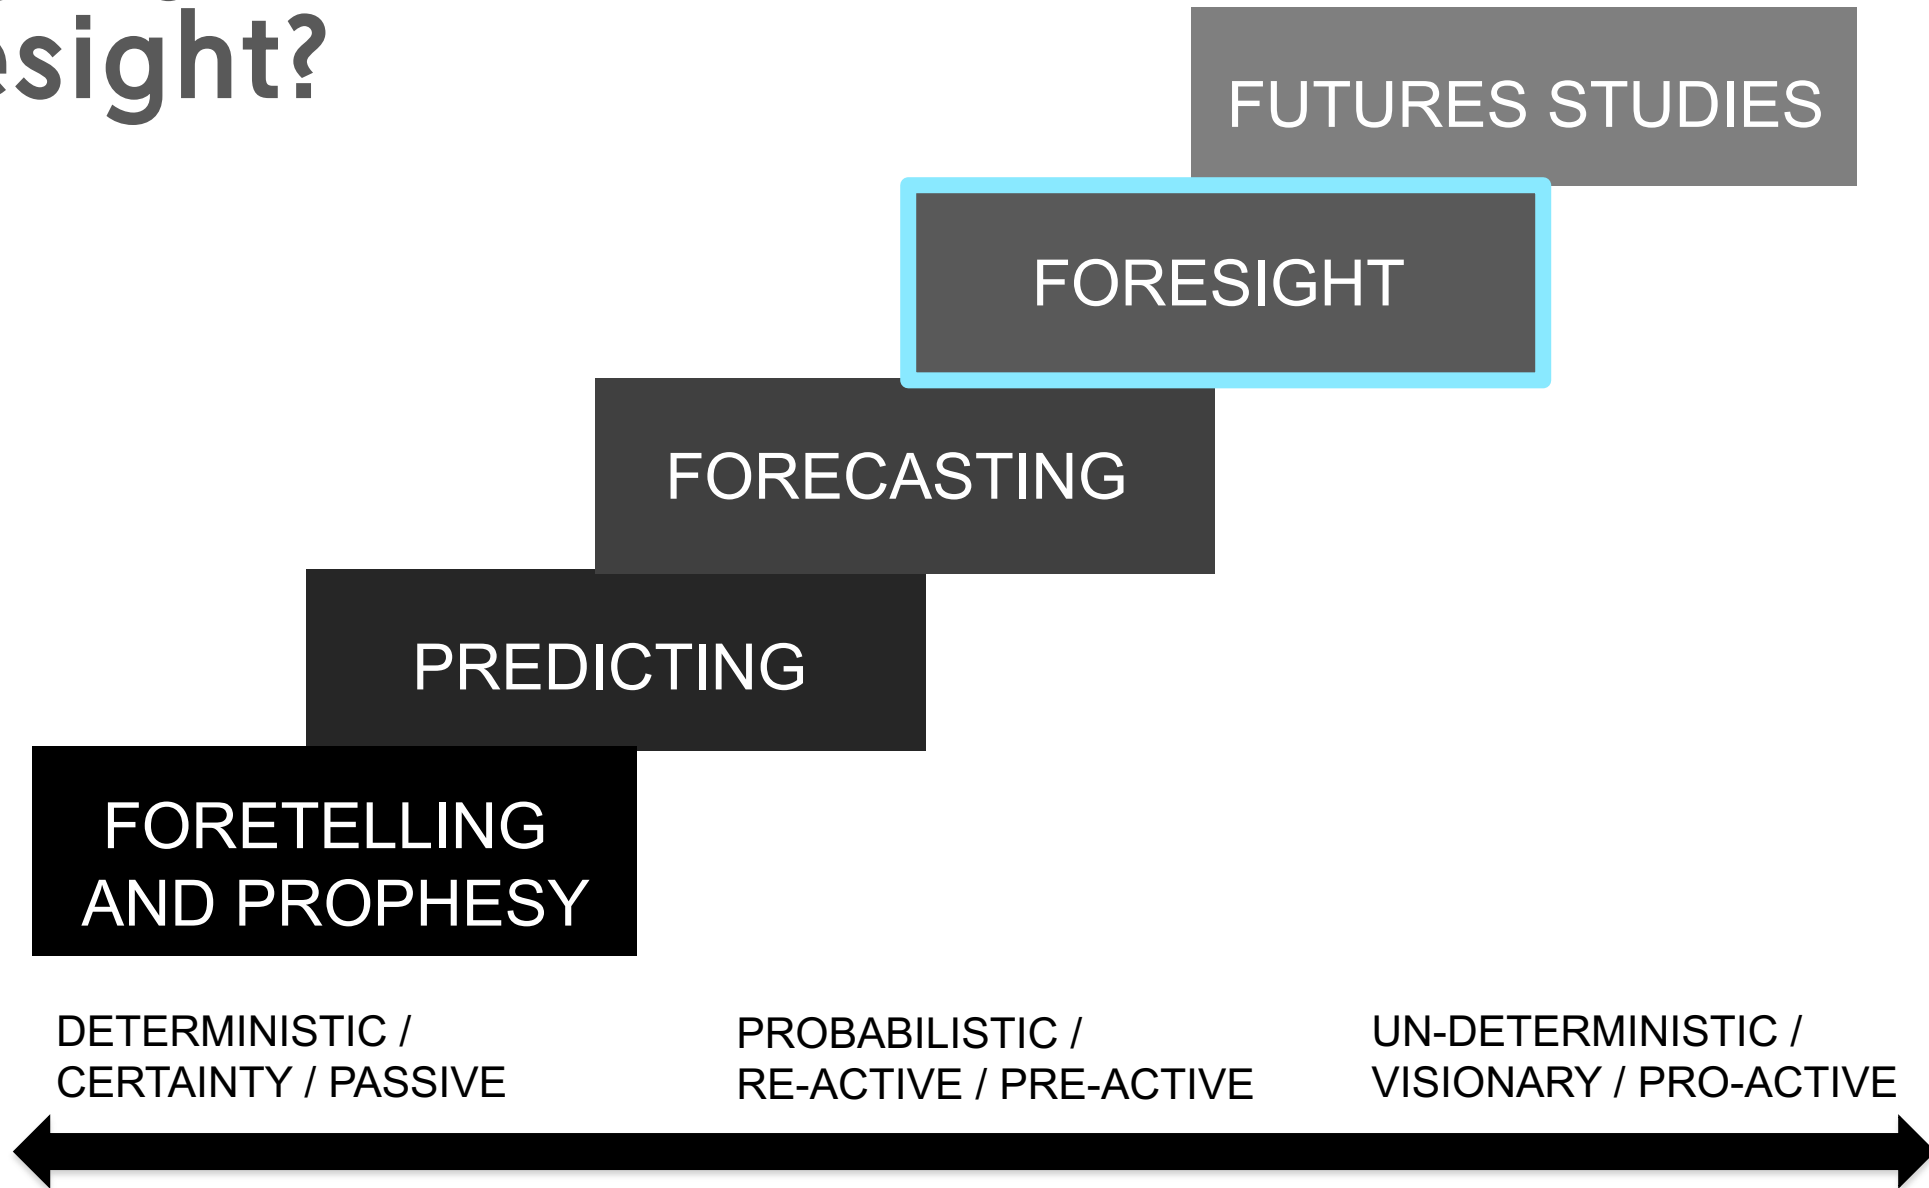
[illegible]sight?

FUTURES STUDIES

FORESIGHT

FORECASTING

PREDICTING

FORETELLING AND PROPHESY

DETERMINISTIC / CERTAINTY / PASSIVE

PROBABILISTIC / RE-ACTIVE / PRE-ACTIVE

UN-DETERMINISTIC / VISIONARY / PRO-ACTIVE